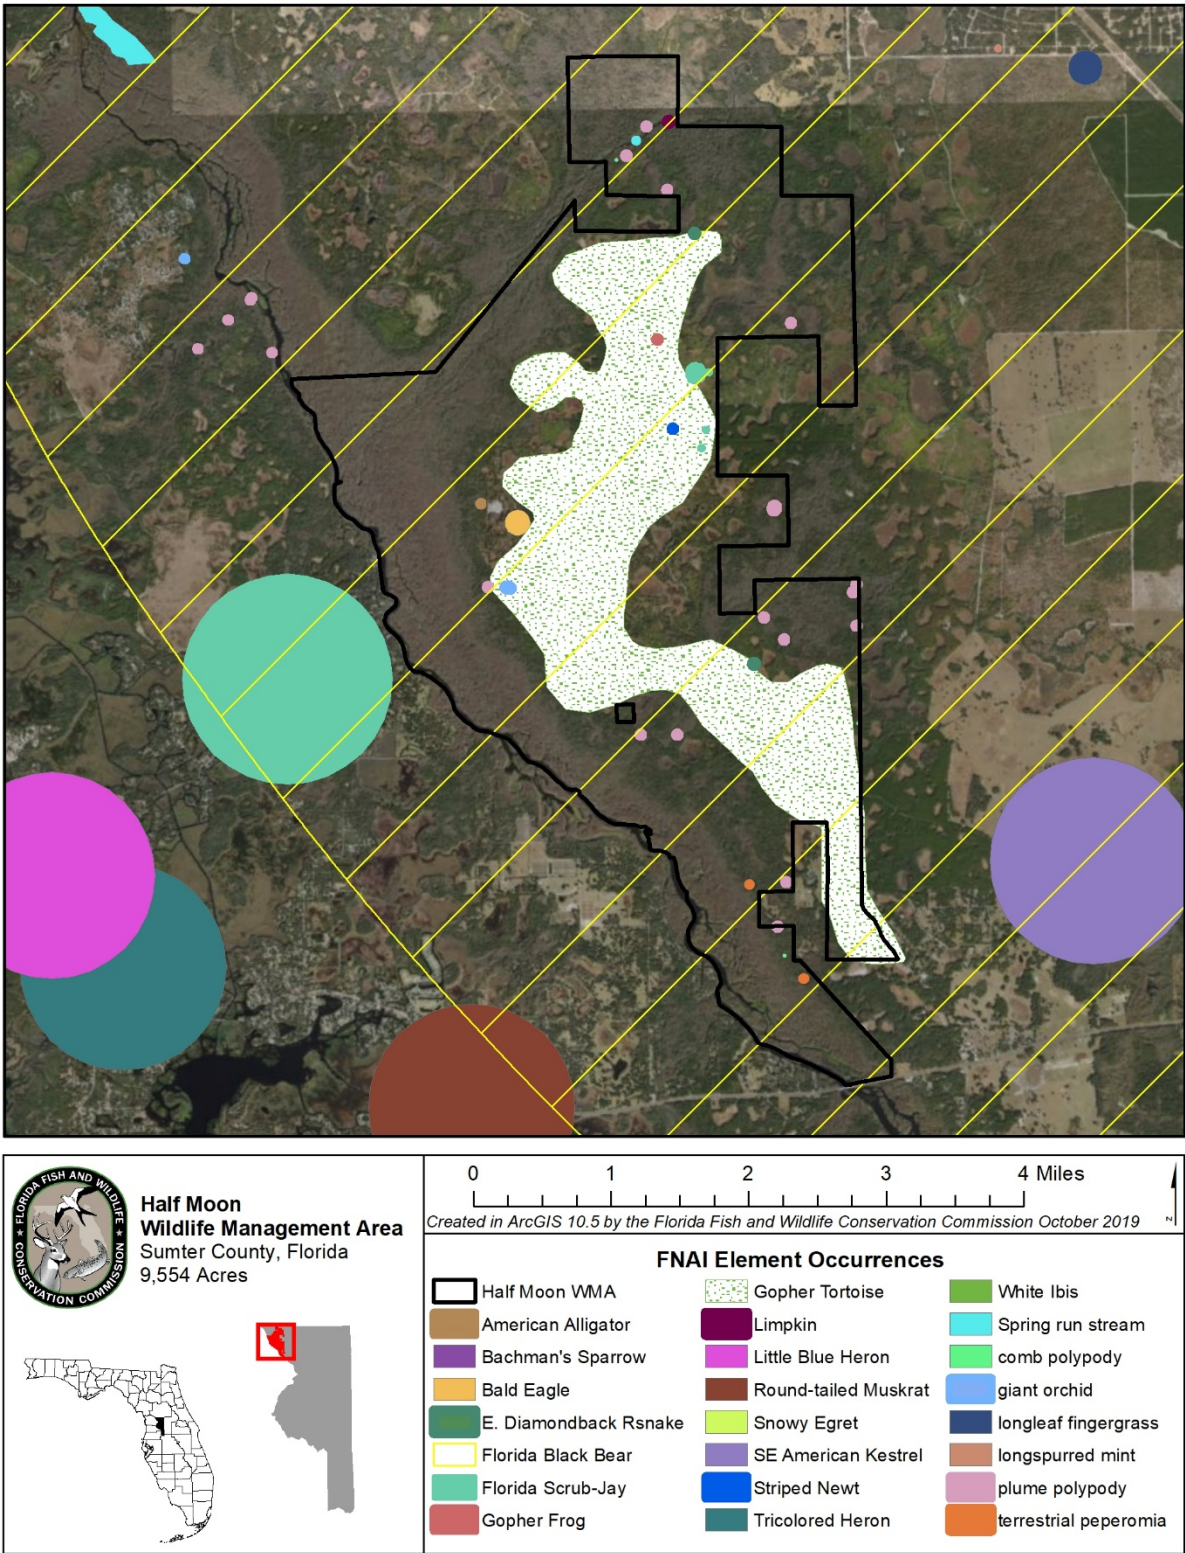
FLORIDA FISH AND WILDLIFE ★ CONSERVATION COMMISSION ★

Half Moon Wildlife Management Area
Sumter County, Florida
9,554 Acres

0 1 2 3 4 Miles

N

Created in ArcGIS 10.5 by the Florida Fish and Wildlife Conservation Commission October 2019

FNAI Element Occurrences

Half Moon WMA
American Alligator
Bachman's Sparrow
Bald Eagle
E. Diamondback Rsnake
Florida Black Bear
Florida Scrub-Jay
Gopher Frog

Gopher Tortoise
Limpkin
Little Blue Heron
Round-tailed Muskrat
Snowy Egret
SE American Kestrel
Striped Newt
Tricolored Heron

White Ibis
Spring run stream
comb polypody
giant orchid
longleaf fingergrass
longspurred mint
plume polypody
terrestrial peperomia